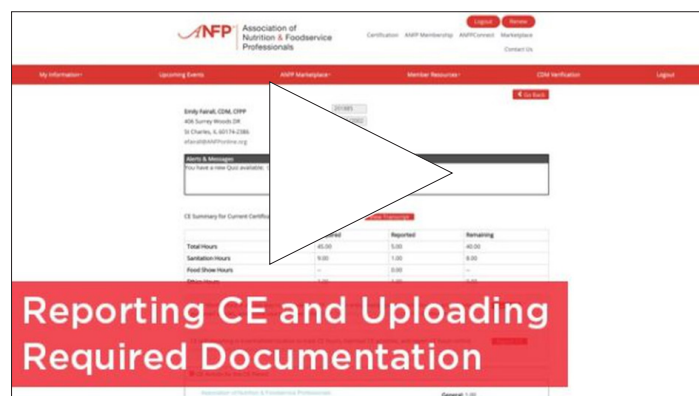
ANFP Association of Nutrition & Foodservice Professionals

Logout Renew

Certification ANFP Membership ANFPConnect Marketplace

Contact Us

My Information Upcoming Events ANFP Marketplace Member Resources CDM Verification Logout

Go Back

Emily Fairall, CDM, CFPP
406 Surrey Woods DR
St Charles, IL 60174-2386
efairall@ANFPonline.org

Alerts & Messages

You have a new Quiz available. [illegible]

CE Summary for Current Certification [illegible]

| | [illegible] | Reported | Remaining |
|---|---|---|---|
| Total Hours | 45.00 | 5.00 | 40.00 |
| Sanitation Hours | 9.00 | 1.00 | 8.00 |
| Food Show Hours | -- | 0.00 | -- |
| Ethics Hours | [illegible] | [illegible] | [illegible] |

Reporting CE and Uploading Required Documentation

Association of Nutrition & Foodservice Professionals

General: 1.00